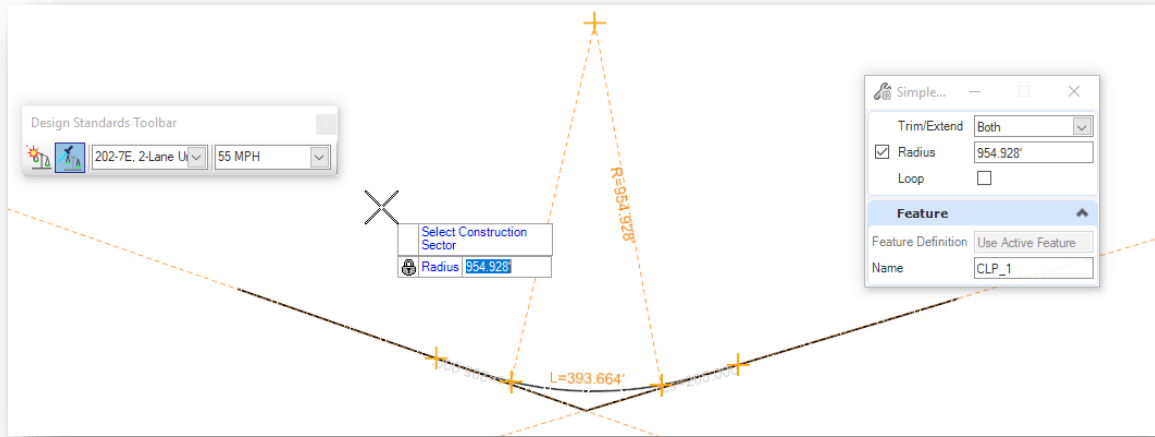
Design Standards Toolbar

202-7E, 2-Lane U

55 MPH

Select Construction Sector

Radius 954.928'

R=954.928'

L=393.664'

Simple...

Trim/Extend Both

Radius 954.928'

Loop

Feature

Feature Definition Use Active Feature

Name CLP_1